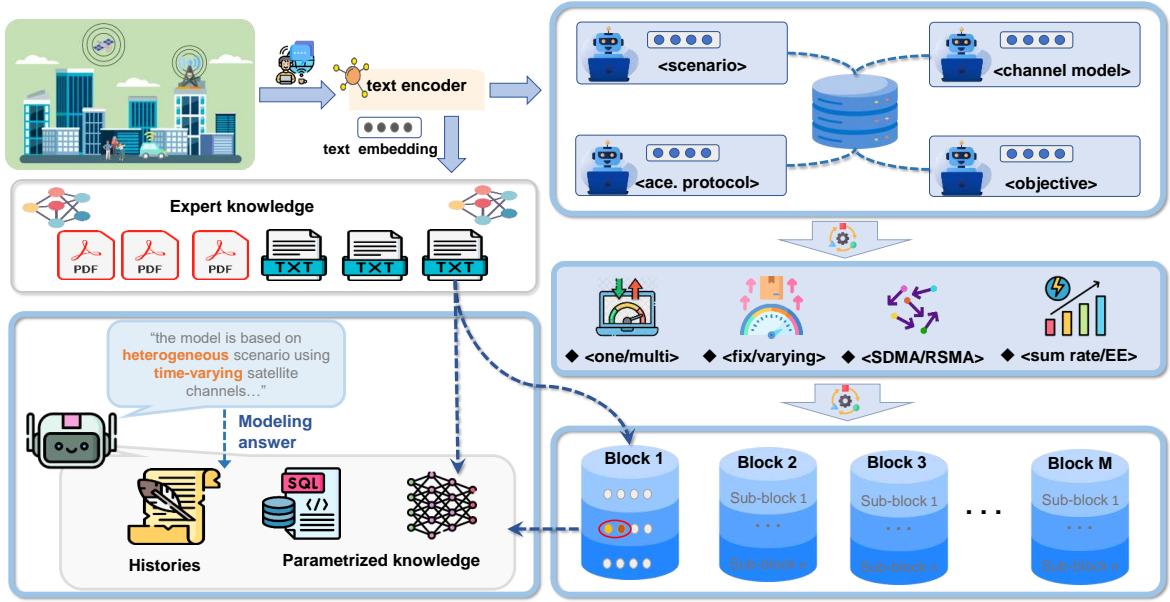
text encoder

text embedding

<scenario>

<channel model>

<ace. protocol>

<objective>

Expert knowledge

PDF PDF PDF TXT TXT TXT

◆ <one/multi> ◆ <fix/varying> ◆ <SDMA/RSMA> ◆ <sum rate/EE>

"the model is based on heterogeneous scenario using time-varying satellite channels…"

Modeling answer

SQL

Histories

Parametrized knowledge

Block 1

Block 2
Sub-block 1
...
Sub-block n

Block 3
Sub-block 1
...
Sub-block n

...

Block M
Sub-block 1
...
Sub-block n